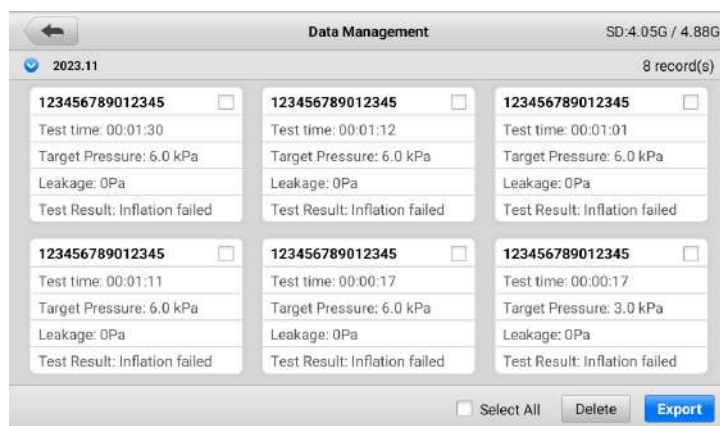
Data Management

SD:4.05G / 4.88G

2023.11

8 record(s)

123456789012345
Test time: 00:01:30
Target Pressure: 6.0 kPa
Leakage: 0Pa
Test Result: Inflation failed

123456789012345
Test time: 00:01:12
Target Pressure: 6.0 kPa
Leakage: 0Pa
Test Result: Inflation failed

123456789012345
Test time: 00:01:01
Target Pressure: 6.0 kPa
Leakage: 0Pa
Test Result: Inflation failed

123456789012345
Test time: 00:01:11
Target Pressure: 6.0 kPa
Leakage: 0Pa
Test Result: Inflation failed

123456789012345
Test time: 00:00:17
Target Pressure: 6.0 kPa
Leakage: 0Pa
Test Result: Inflation failed

123456789012345
Test time: 00:00:17
Target Pressure: 3.0 kPa
Leakage: 0Pa
Test Result: Inflation failed

Select All

Delete

Export